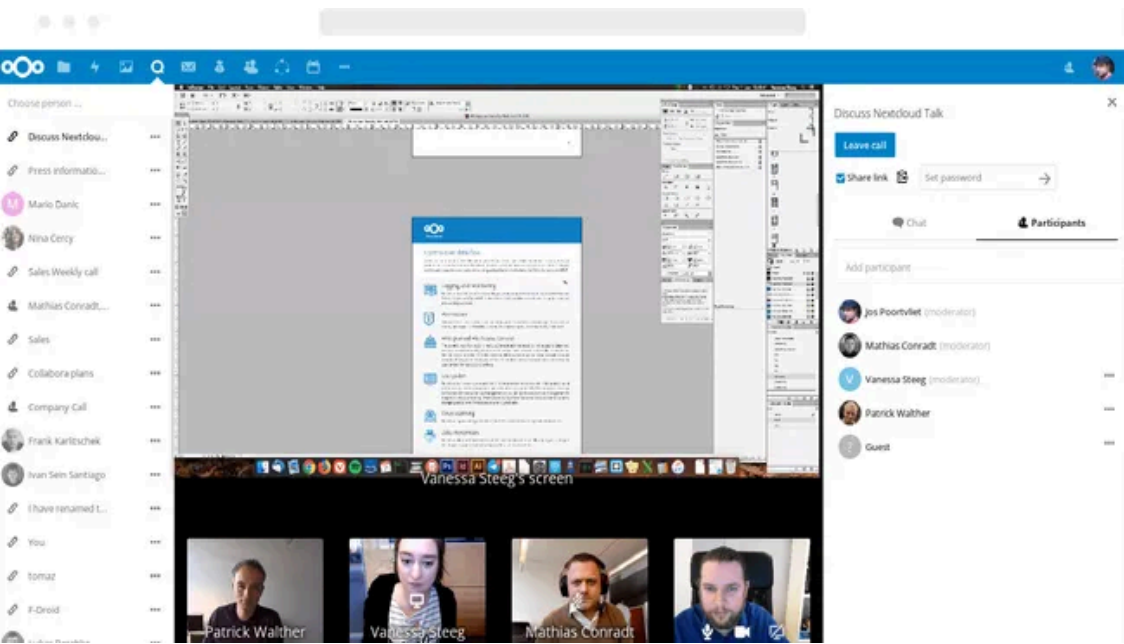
Choose person ...

Discuss Nextclou... ···
Press informatio... ···
Mario Danic ···
Nina Cercy ···
Sales Weekly call ···
Mathias Conradt,... ···
Sales ···
Collabora plans ···
Company Call ···
Frank Karlitschek ···
Ivan Sein Santiago ···
I have renamed t... ···
You ···
tomaz ···
F-Droid ···

Vanessa Steeg's screen

Patrick Walther
Vanessa Steeg
Mathias Conradt

Discuss Nextcloud Talk

Leave call

Share link

Set password

Chat

Participants

Add participant

Jos Poortvliet (moderator)
Mathias Conradt (moderator)
Vanessa Steeg (moderator) ···
Patrick Walther ···
Guest ···